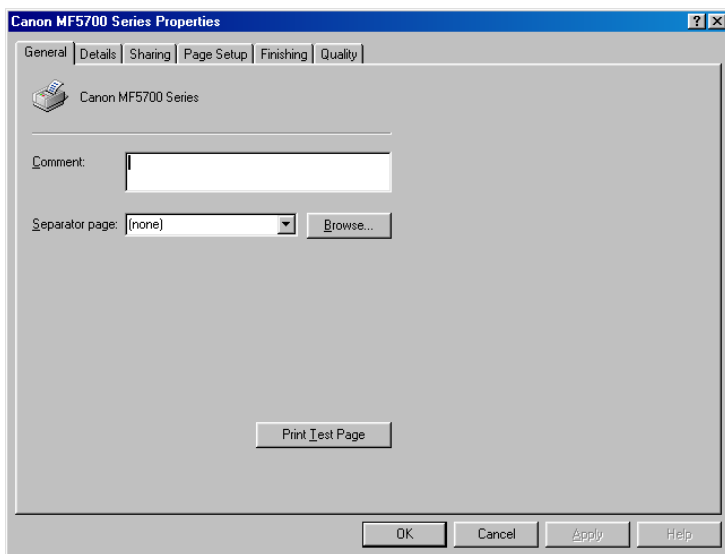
Canon MF5700 Series Properties

?

General | Details | Sharing | Page Setup | Finishing | Quality

Canon MF5700 Series

Comment:

Separator page: (none)

Browse...

Print Test Page

OK

Cancel

Apply

Help